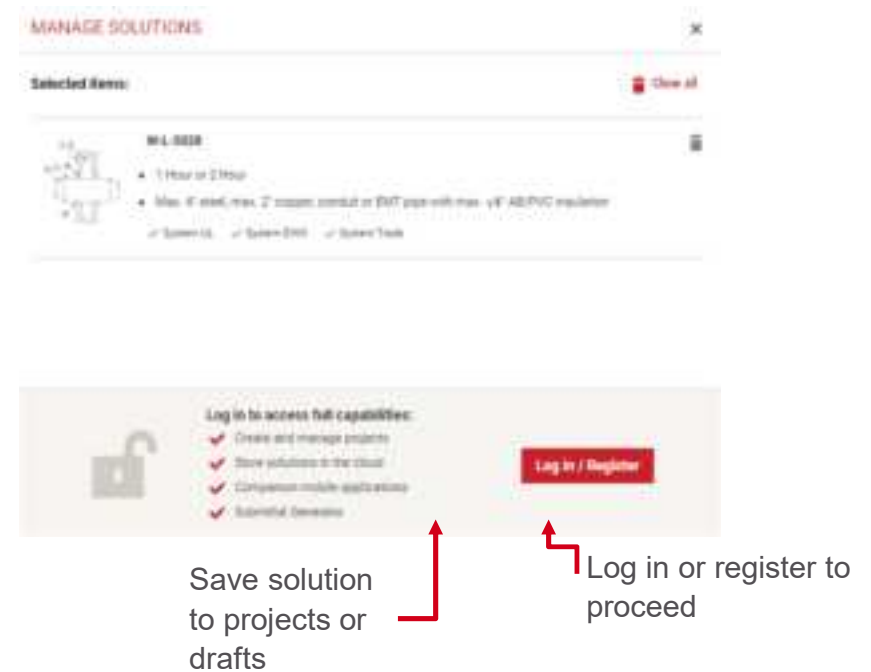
MANAGE SOLUTIONS

×

Selected items:

Clear all

W-L-5028

• 1 Hour or 2 Hour

• Max. 4" steel, max. 2" copper, conduit or EMT pipe with max. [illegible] AB/PVC insulation

✓ System UL ✓ System EWS ✓ System Trade

Log in to access full capabilities:

Create and manage projects

Store solutions in the cloud

Companion mobile applications

Submittal Generator

Log In / Register

Save solution to projects or drafts

Log in or register to proceed